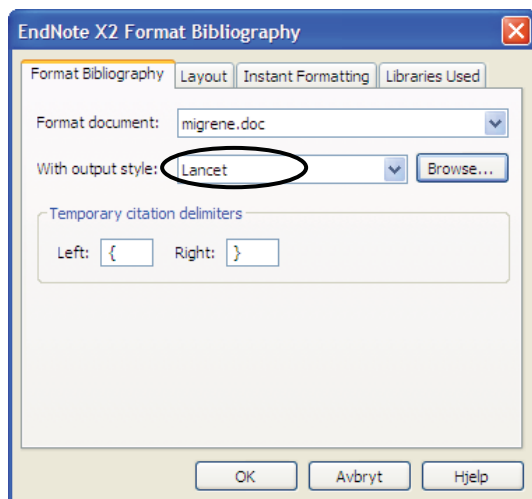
EndNote X2 Format Bibliography

Format Bibliography | Layout | Instant Formatting | Libraries Used

Format document: migrene.doc

With output style: Lancet Browse...

Temporary citation delimiters

Left: { Right: }

OK Avbryt Hjelp